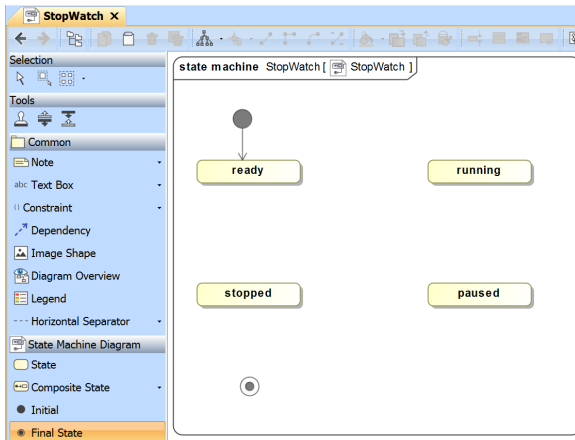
StopWatch ×

Selection
Tools
Common
Note
abc Text Box
Constraint
Dependency
Image Shape
Diagram Overview
Legend
Horizontal Separator
State Machine Diagram
State
Composite State
Initial
Final State

state machine StopWatch [ StopWatch ]

ready
running
stopped
paused